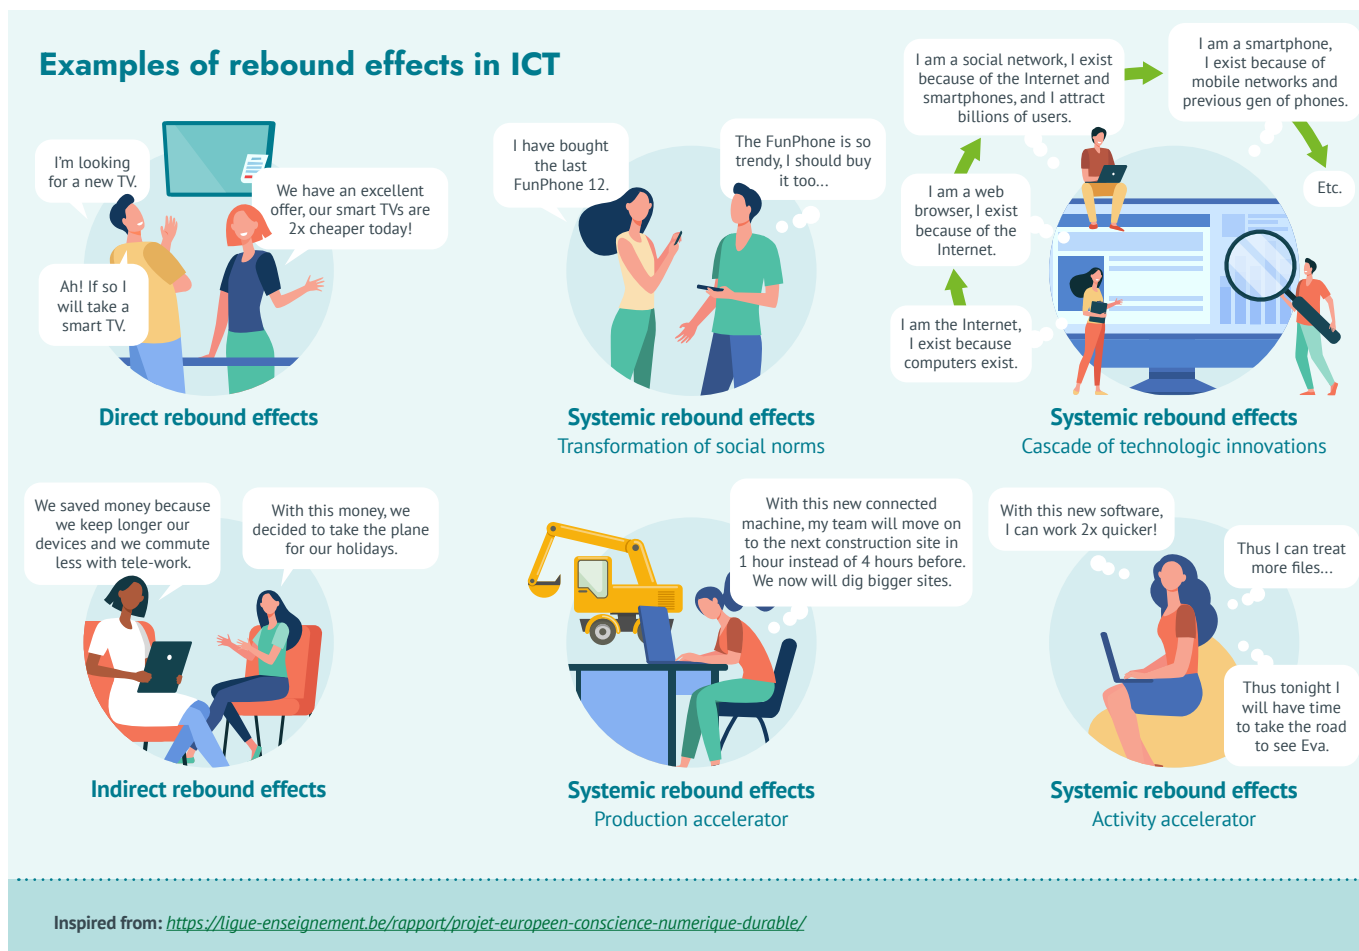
Examples of rebound effects in ICT

I'm looking for a new TV.

We have an excellent offer, our smart TVs are 2x cheaper today!

Ah! If so I will take a smart TV.

Direct rebound effects

I have bought the last FunPhone 12.

The FunPhone is so trendy, I should buy it too...

Systemic rebound effects
Transformation of social norms

I am a social network, I exist because of the Internet and smartphones, and I attract billions of users.

I am a smartphone, I exist because of mobile networks and previous gen of phones.

I am a web browser, I exist because of the Internet.

Etc.

I am the Internet, I exist because computers exist.

Systemic rebound effects
Cascade of technologic innovations

We saved money because we keep longer our devices and we commute less with tele-work.

With this money, we decided to take the plane for our holidays.

Indirect rebound effects

With this new connected machine, my team will move on to the next construction site in 1 hour instead of 4 hours before. We now will dig bigger sites.

Systemic rebound effects
Production accelerator

With this new software, I can work 2x quicker!

Thus I can treat more files...

Thus tonight I will have time to take the road to see Eva.

Systemic rebound effects
Activity accelerator

Inspired from: https://ligue-enseignement.be/rapport/projet-europeen-conscience-numerique-durable/